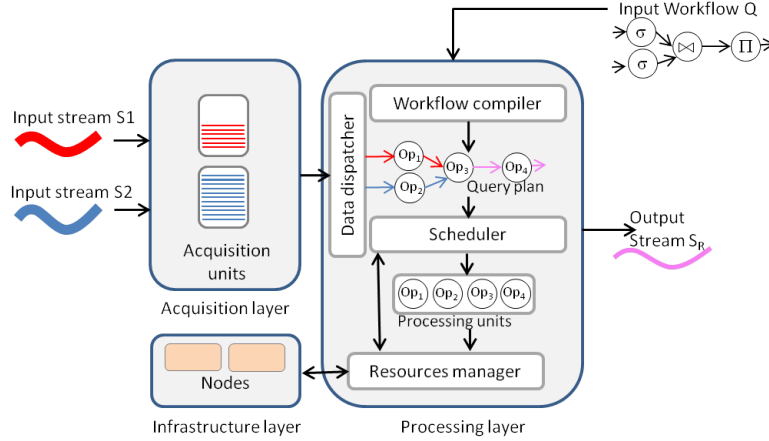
Input Workflow Q

$\sigma$

$\sigma$

$\bowtie$

$\Pi$

Input stream S1

Input stream S2

Acquisition units

Acquisition layer

Data dispatcher

Workflow compiler

$Op_1$

$Op_2$

$Op_3$

$Op_4$

Query plan

Scheduler

$Op_1$ $Op_2$ $Op_3$ $Op_4$

Processing units

Resources manager

Output Stream $S_R$

Nodes

Infrastructure layer

Processing layer